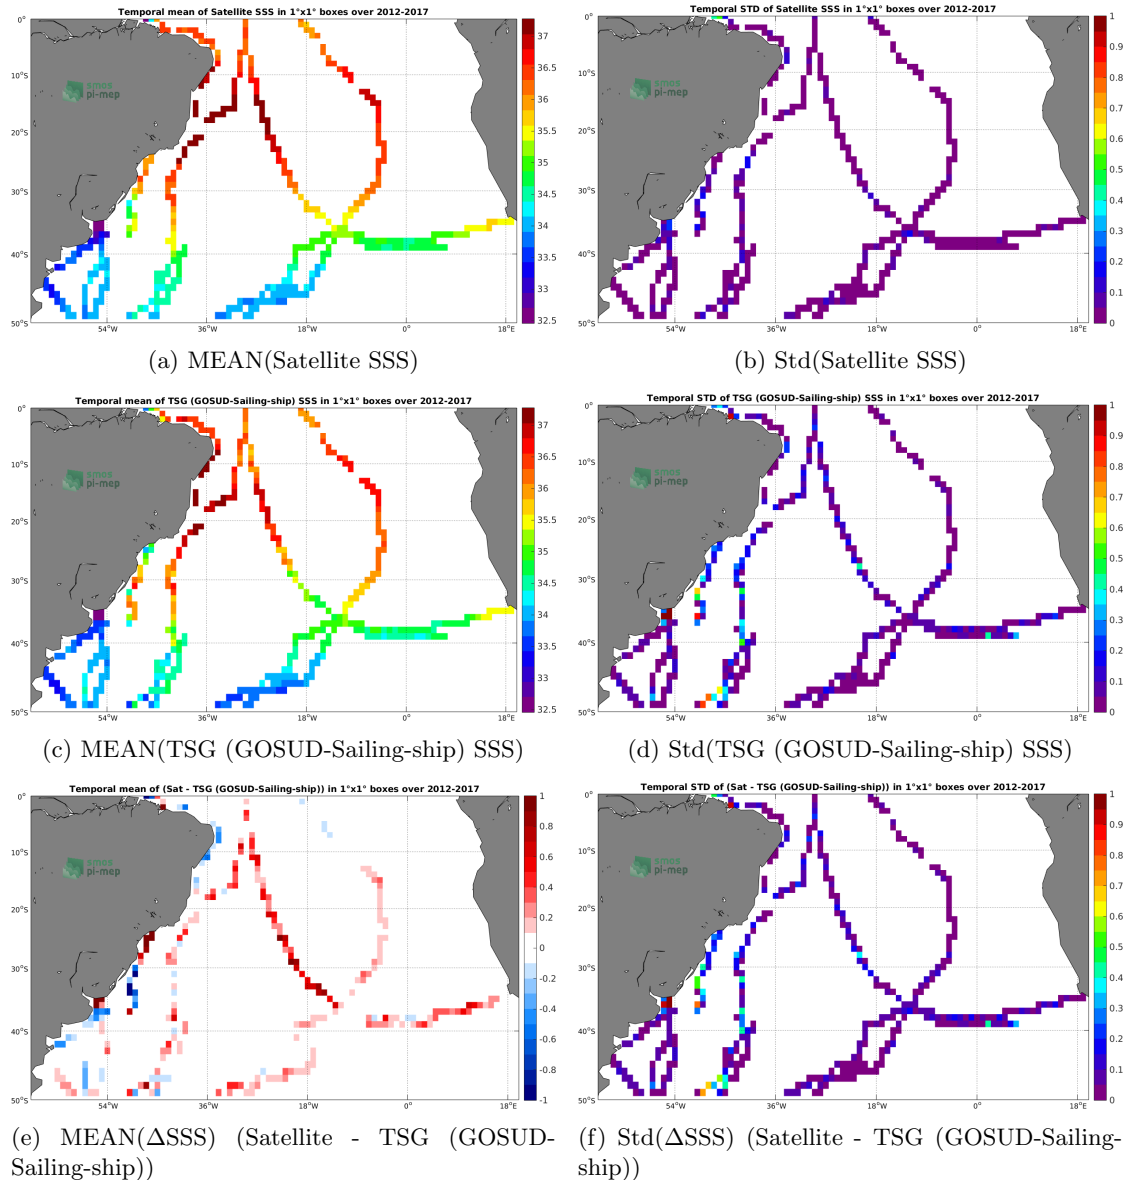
Temporal mean of Satellite SSS in 1°x1° boxes over 2012-2017

0°
10°S
20°S
30°S
40°S
50°S
54°W
36°W
18°W
0°
18°E

smos
pi-mep

37
36.5
36
35.5
35
34.5
34
33.5
33
32.5

(a) MEAN(Satellite SSS)

Temporal STD of Satellite SSS in 1°x1° boxes over 2012-2017

0°
10°S
20°S
30°S
40°S
50°S
54°W
36°W
18°W
0°
18°E

smos
pi-mep

1
0.9
0.8
0.7
0.6
0.5
0.4
0.3
0.2
0.1
0

(b) Std(Satellite SSS)

Temporal mean of TSG (GOSUD-Sailing-ship) SSS in 1°x1° boxes over 2012-2017

0°
10°S
20°S
30°S
40°S
50°S
54°W
36°W
18°W
0°
18°E

smos
pi-mep

37
36.5
36
35.5
35
34.5
34
33.5
33
32.5

(c) MEAN(TSG (GOSUD-Sailing-ship) SSS)

Temporal STD of TSG (GOSUD-Sailing-ship) SSS in 1°x1° boxes over 2012-2017

0°
10°S
20°S
30°S
40°S
50°S
54°W
36°W
18°W
0°
18°E

1
0.9
0.8
0.7
0.6
0.5
0.4
0.3
0.2
0.1
0

(d) Std(TSG (GOSUD-Sailing-ship) SSS)

Temporal mean of (Sat - TSG (GOSUD-Sailing-ship)) in 1°x1° boxes over 2012-2017

0°
10°S
20°S
30°S
40°S
50°S
54°W
36°W
18°W
0°
18°E

smos
pi-mep

1
0.8
0.6
0.4
0.2
0
-0.2
-0.4
-0.6
-0.8
-1

(e) MEAN($\Delta$SSS) (Satellite - TSG (GOSUD-Sailing-ship))

Temporal STD of (Sat - TSG (GOSUD-Sailing-ship)) in 1°x1° boxes over 2012-2017

0°
10°S
20°S
30°S
40°S
50°S
54°W
36°W
18°W
0°
18°E

smos
pi-mep

1
0.9
0.8
0.7
0.6
0.5
0.4
0.3
0.2
0.1
0

(f) Std($\Delta$SSS) (Satellite - TSG (GOSUD-Sailing-ship))